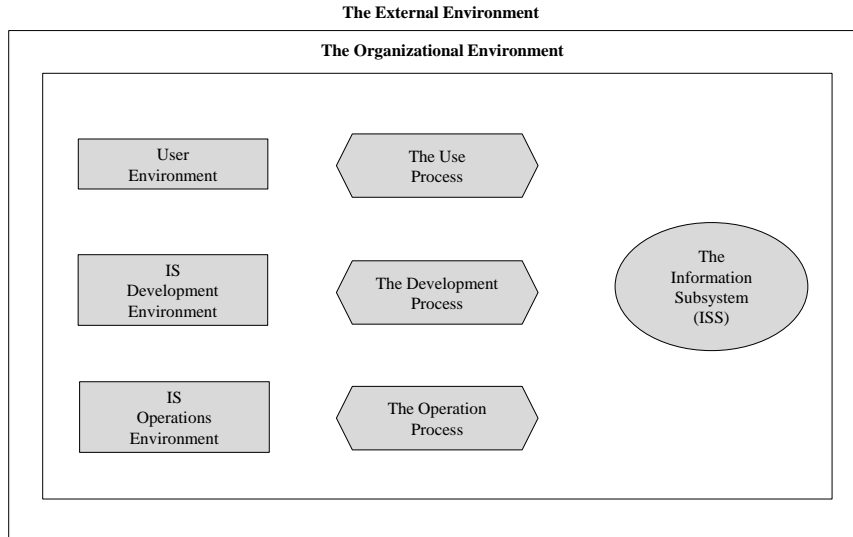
The External Environment

The Organizational Environment

User Environment

The Use Process

IS Development Environment

The Development Process

The Information Subsystem (ISS)

IS Operations Environment

The Operation Process